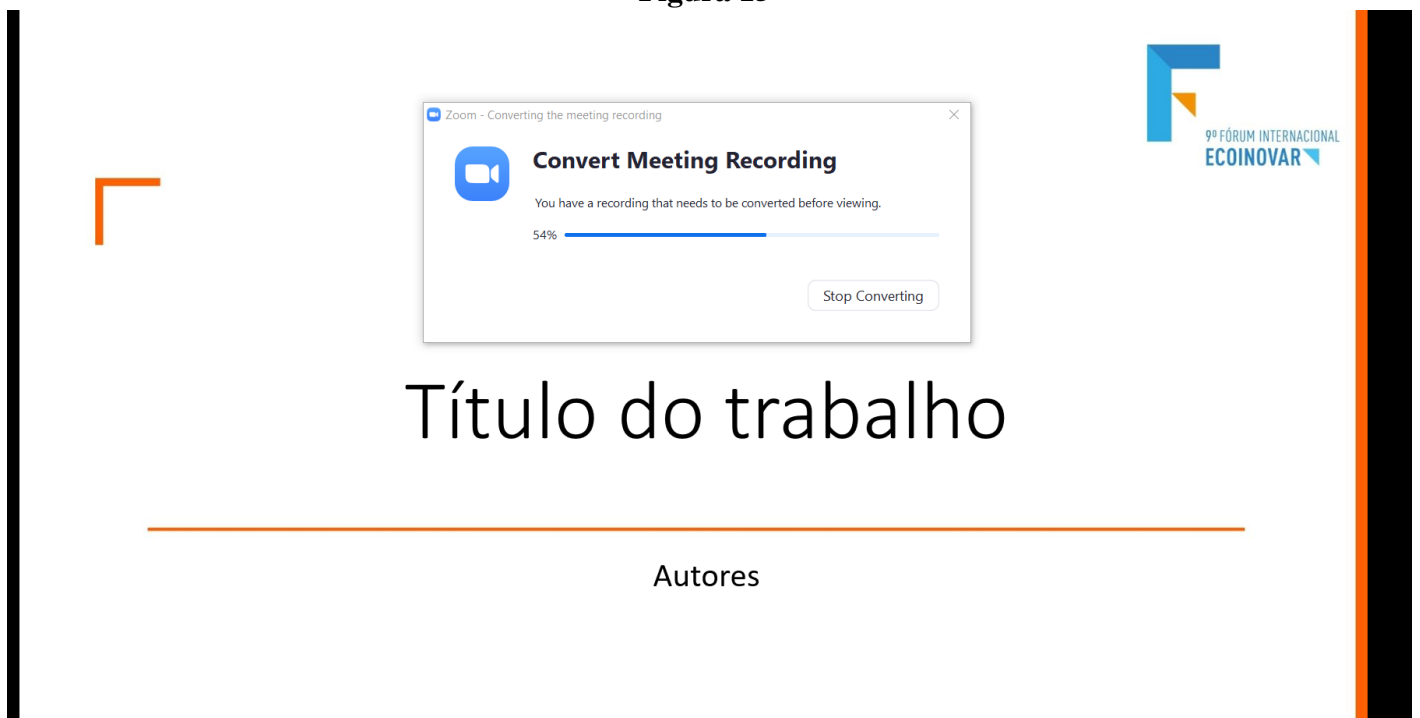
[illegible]

Zoom - Converting the meeting recording

Convert Meeting Recording

You have a recording that needs to be converted before viewing.

54%

Stop Converting

9º FÓRUM INTERNACIONAL
ECOINOVAR

Título do trabalho

Autores